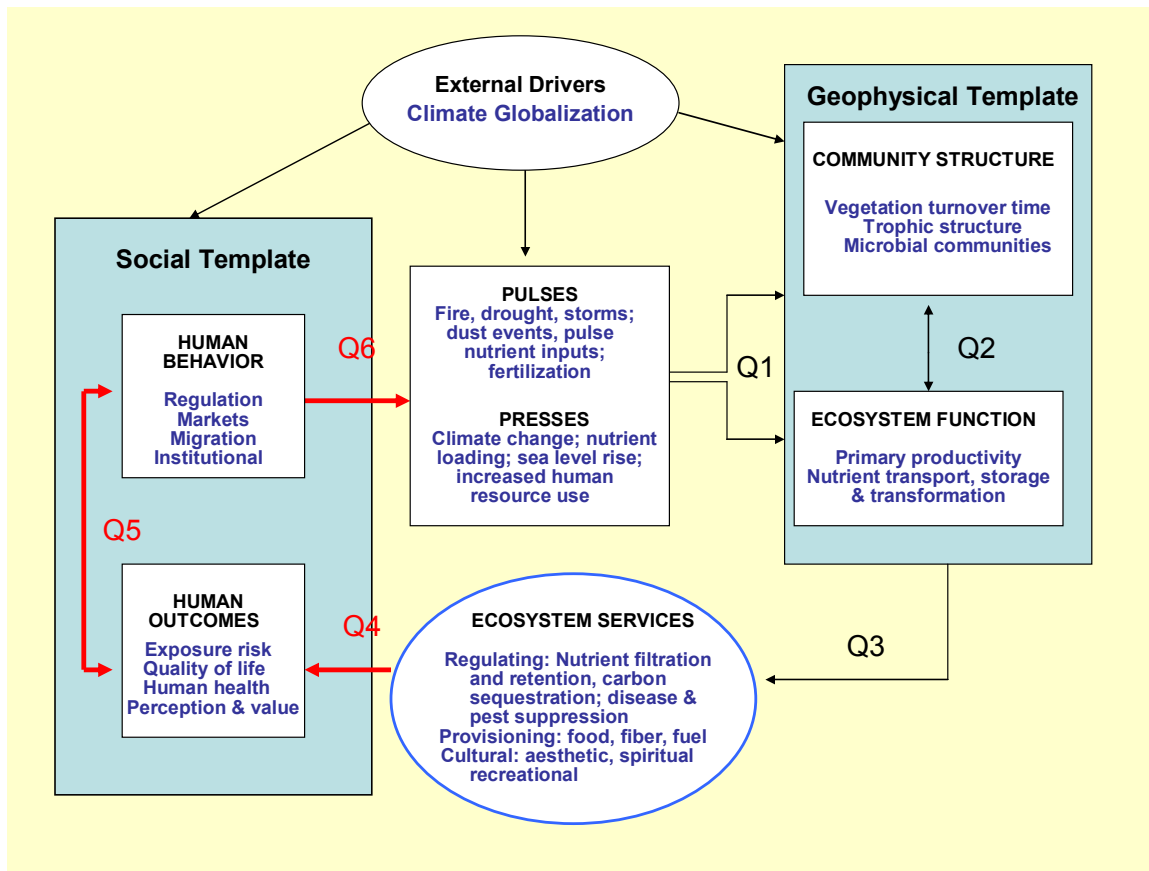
External Drivers
Climate Globalization

Geophysical Template

COMMUNITY STRUCTURE

Vegetation turnover time
Trophic structure
Microbial communities

Social Template

HUMAN BEHAVIOR

Regulation
Markets
Migration
Institutional

Q6

PULSES
Fire, drought, storms; dust events, pulse nutrient inputs; fertilization

PRESSES
Climate change; nutrient loading; sea level rise; increased human resource use

Q1

Q2

ECOSYSTEM FUNCTION

Primary productivity
Nutrient transport, storage & transformation

Q5

HUMAN OUTCOMES

Exposure risk
Quality of life
Human health
Perception & value

Q4

ECOSYSTEM SERVICES

Regulating: Nutrient filtration and retention, carbon sequestration; disease & pest suppression
Provisioning: food, fiber, fuel
Cultural: aesthetic, spiritual recreational

Q3